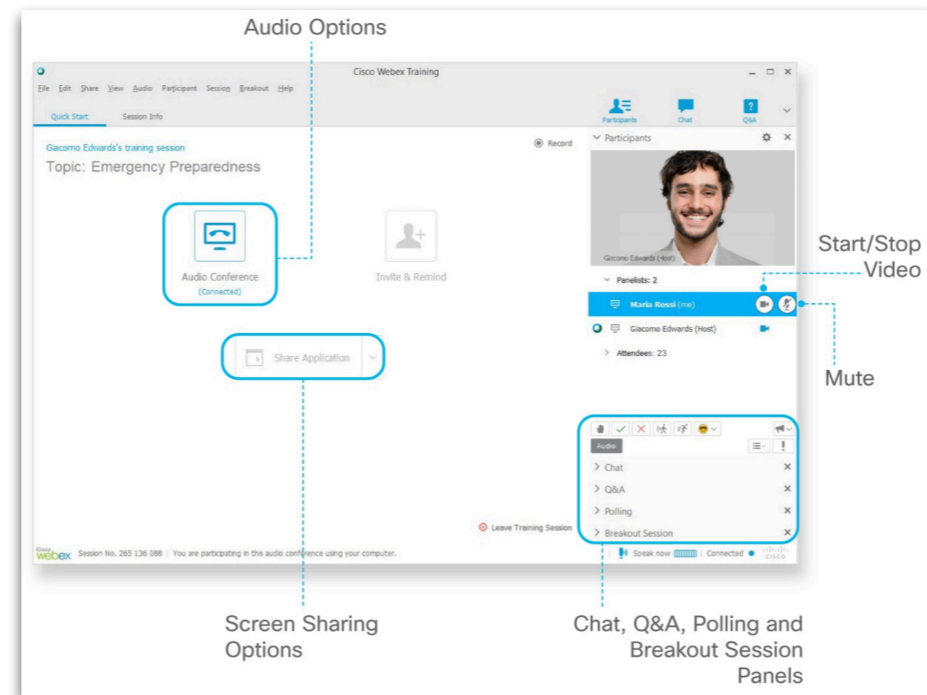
Audio Options

Cisco Webex Training

File Edit Share View Audio Participant Session Breakout Help

Quick Start Session Info

Participants Chat Q&A

Giacomo Edwards's training session

Topic: Emergency Preparedness

Record

Participants

Giacomo Edwards (Host)

Audio Conference (Connected)

Invite & Remind

Share Application

Panelists: 2

Maria Rossi (me)

Giacomo Edwards (Host)

Attendees: 23

Start/Stop Video

Mute

Audio

Chat

Q&A

Polling

Breakout Session

Leave Training Session

webex Session No. 265 136 088 | You are participating in this audio conference using your computer.

Speak now | Connected

cisco

Screen Sharing Options

Chat, Q&A, Polling and Breakout Session Panels